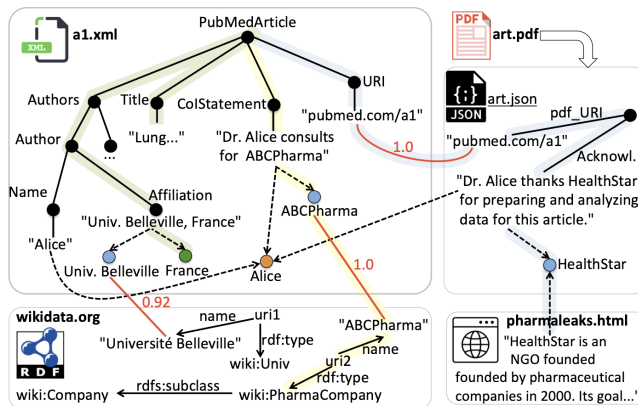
XML a1.xml

PubMedArticle

Authors Title CoIStatement URI

Author ... "Lung..." "Dr. Alice consults for ABCPharma" "pubmed.com/a1"

Name Affiliation

"Alice" "Univ. Belleville, France"

ABCPharma

Univ. Belleville France Alice

1.0

1.0

0.92

PDF art.pdf

JSON art.json

pdf_URI

"pubmed.com/a1"

Acknowl.

"Dr. Alice thanks HealthStar for preparing and analyzing data for this article."

HealthStar

wikidata.org

RDF

name uri1

"Université Belleville"

rdf:type

wiki:Univ

"ABCPharma"

name

uri2

rdf:type

rdfs:subclass

wiki:Company wiki:PharmaCompany

pharmaleaks.html

"HealthStar is an NGO founded founded by pharmaceutical companies in 2000. Its goal..."